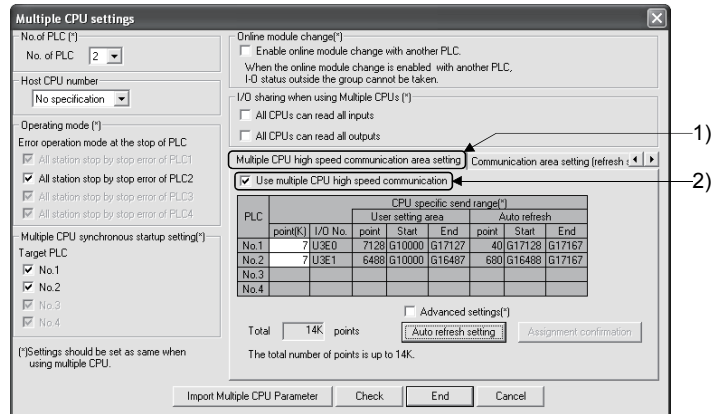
Multiple CPU settings

No. of PLC (*)
No. of PLC 2

Host CPU number
No specification

Operating mode (*)
Error operation mode at the stop of PLC
All station stop by stop error of PLC1
All station stop by stop error of PLC2
All station stop by stop error of PLC3
All station stop by stop error of PLC4

Multiple CPU synchronous startup setting(*)
Target PLC
No.1
No.2
No.3
No.4

(*)Settings should be set as same when using multiple CPU.

Online module change(*)
Enable online module change with another PLC.
When the online module change is enabled with another PLC, I-O status outside the group cannot be taken.

I/O sharing when using Multiple CPUs (*)
All CPUs can read all inputs
All CPUs can read all outputs

Multiple CPU high speed communication area setting | Communication area setting (refresh s

Use multiple CPU high speed communication

| PLC | CPU specific send range(*) | | | | | | | |
|---|---|---|---|---|---|---|---|---|
| | | | User setting area | | | Auto refresh | | |
| | point(K) | I/O No. | point | Start | End | point | Start | End |
| No.1 | 7 | U3E0 | 7128 | G10000 | G17127 | 40 | G17128 | G17167 |
| No.2 | 7 | U3E1 | 6488 | G10000 | G16487 | 680 | G16488 | G17167 |
| No.3 | | | | | | | | |
| No.4 | | | | | | | | |

Advanced settings(*)
Total 14K points
Auto refresh setting
Assignment confirmation
The total number of points is up to 14K.

Import Multiple CPU Parameter
Check
End
Cancel

1)
2)